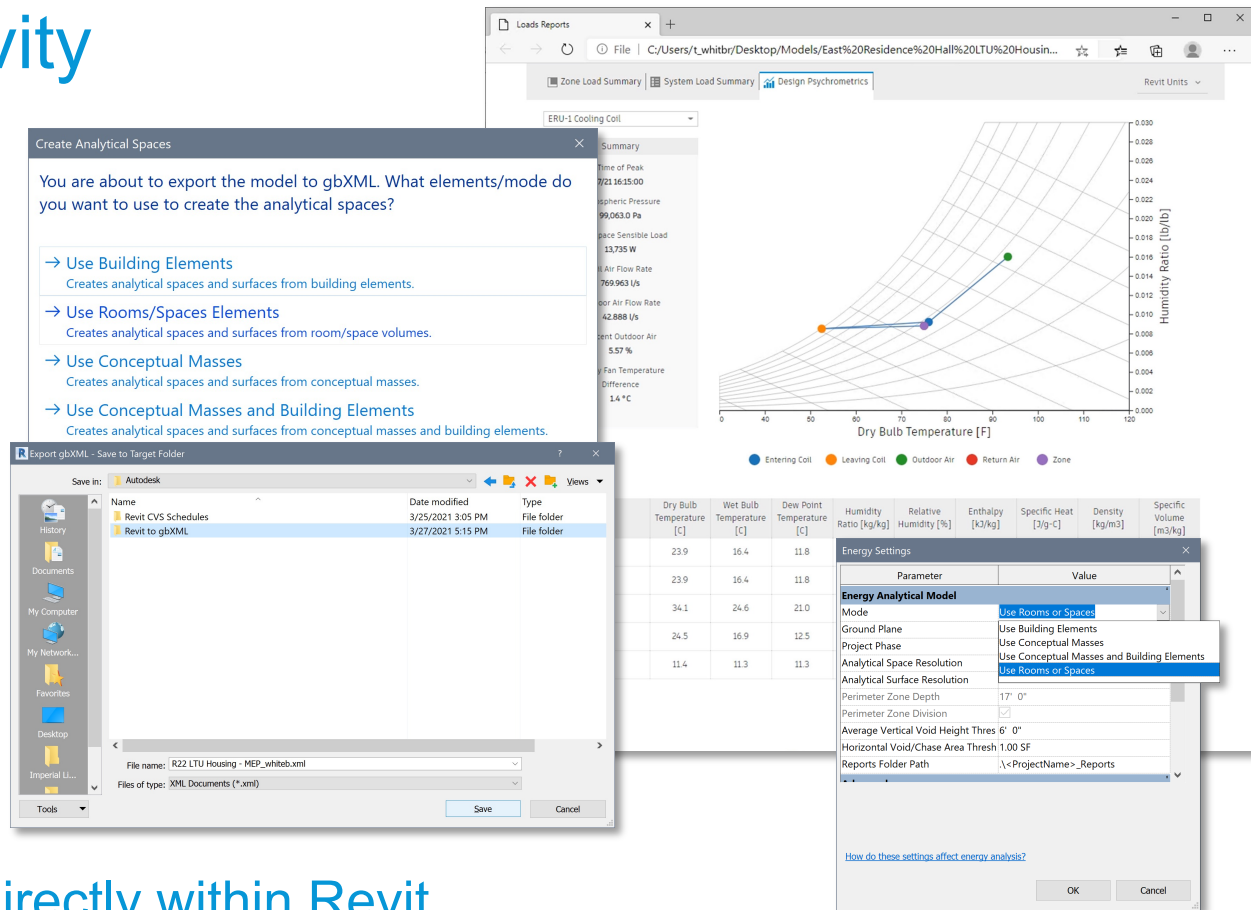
vity

Loads Reports
File | C:/Users/t_whitbr/Desktop/Models/East%20Residence%20Hall%20LTU%20Housin...

Zone Load Summary | System Load Summary | Design Psychrometrics
Revit Units

ERU-1 Cooling Coil

Summary
Time of Peak
7/21 16:15:00
spheric Pressure
99,063.0 Pa
pace Sensible Load
13,735 W
Air Flow Rate
769.963 l/s
oor Air Flow Rate
42.888 l/s
cent Outdoor Air
5.57 %
Fan Temperature
Difference
1.4 °C

0.030
0.028
0.026
0.024
0.022
0.020
0.018
0.016
0.014
0.012
0.010
0.008
0.006
0.004
0.002
0.000
Humidity Ratio [lb/lb]
0 40 50 60 70 80 90 100 110 120
Dry Bulb Temperature [F]

Entering Coil Leaving Coil Outdoor Air Return Air Zone

| Dry Bulb Temperature [C] | Wet Bulb Temperature [C] | Dew Point Temperature [C] | Humidity Ratio [kg/kg] | Relative Humidity [%] | Enthalpy [kJ/kg] | Specific Heat [J/g-C] | Density [kg/m3] | Specific Volume [m3/kg] |
|---|---|---|---|---|---|---|---|---|
| 23.9 | 16.4 | 11.8 | | | | | | |
| 23.9 | 16.4 | 11.8 | | | | | | |
| 34.1 | 24.6 | 21.0 | | | | | | |
| 24.5 | 16.9 | 12.5 | | | | | | |
| 11.4 | 11.3 | 11.3 | | | | | | |

Create Analytical Spaces
You are about to export the model to gbXML. What elements/mode do you want to use to create the analytical spaces?

→ Use Building Elements
Creates analytical spaces and surfaces from building elements.
→ Use Rooms/Spaces Elements
Creates analytical spaces and surfaces from room/space volumes.
→ Use Conceptual Masses
Creates analytical spaces and surfaces from conceptual masses.
→ Use Conceptual Masses and Building Elements
Creates analytical spaces and surfaces from conceptual masses and building elements.

Export gbXML - Save to Target Folder
Save in: Autodesk
Views
History
Documents
My Computer
My Network...
Favorites
Desktop
Imperial Li...

| Name | Date modified | Type |
|---|---|---|
| Revit CVS Schedules | 3/25/2021 3:05 PM | File folder |
| Revit to gbXML | 3/27/2021 5:15 PM | File folder |

File name: R22 LTU Housing - MEP_whiteb.xml
Files of type: XML Documents (*.xml)
Tools
Save
Cancel

Energy Settings

| Parameter | Value |
|---|---|
| Energy Analytical Model | |
| Mode | Use Rooms or Spaces |
| Ground Plane | Use Building Elements |
| Project Phase | Use Conceptual Masses |
| Analytical Space Resolution | Use Conceptual Masses and Building Elements |
| Analytical Surface Resolution | Use Rooms or Spaces |
| Perimeter Zone Depth | 17' 0" |
| Perimeter Zone Division | |
| Average Vertical Void Height Thres | 6' 0" |
| Horizontal Void/Chase Area Thresh | 1.00 SF |
| Reports Folder Path | .\<ProjectName>_Reports |

How do these settings affect energy analysis?
OK
Cancel

irectly within Revit